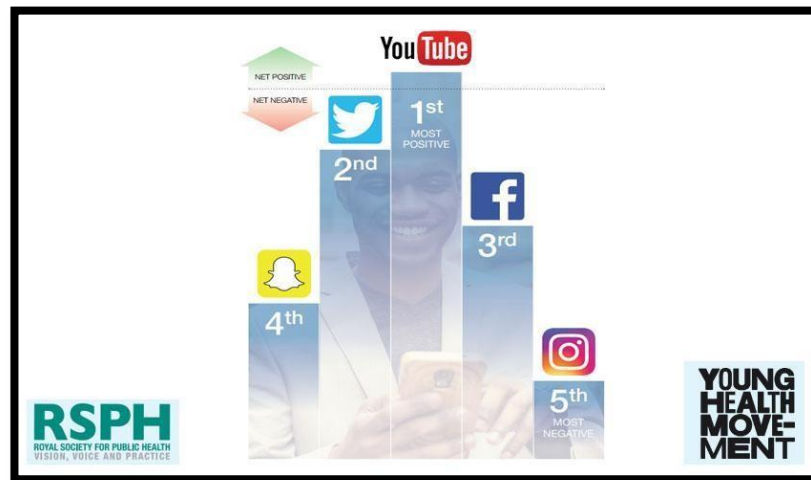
YouTube

NET POSITIVE

NET NEGATIVE

$1^{st}$
MOST POSITIVE

$2^{nd}$

$3^{rd}$

$4^{th}$

$5^{th}$
MOST NEGATIVE

RSPH
ROYAL SOCIETY FOR PUBLIC HEALTH
VISION, VOICE AND PRACTICE

YOUNG HEALTH MOVEMENT